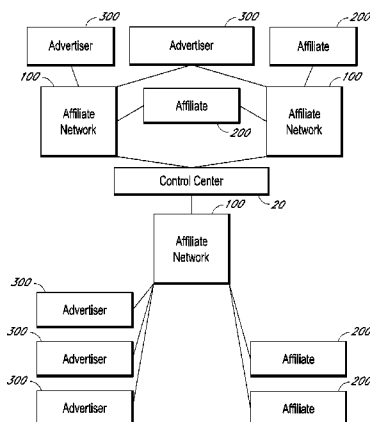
300
300
200
Advertiser
Advertiser
Affiliate
100
100
Affiliate Network
Affiliate
Affiliate Network
200
Control Center
20
100
Affiliate Network
300
Advertiser
300
Advertiser
200
Affiliate
300
Advertiser
200
Affiliate